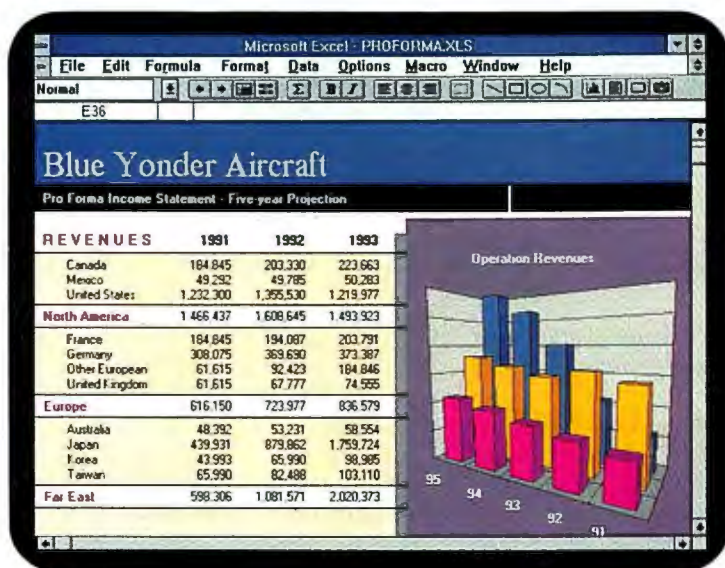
Microsoft Excel - PROFORMA.XLS

File Edit Formula Format Data Options Macro Window Help

Normal

E36

Blue Yonder Aircraft

Pro Forma Income Statement - Five-year Projection

| REVENUES | 1991 | 1992 | 1993 |
|---|---|---|---|
| Canada | 184,845 | 203,330 | 223,663 |
| Mexico | 49,292 | 49,785 | 50,283 |
| United States | 1,232,300 | 1,355,530 | 1,219,977 |
| North America | 1,466,437 | 1,608,645 | 1,493,923 |
| France | 184,845 | 194,087 | 203,791 |
| Germany | 308,075 | 369,690 | 373,387 |
| Other European | 61,615 | 92,423 | 184,846 |
| United Kingdom | 61,615 | 67,777 | 74,555 |
| Europe | 616,150 | 723,977 | 836,579 |
| Australia | 48,392 | 53,231 | 58,554 |
| Japan | 439,931 | 879,862 | 1,759,724 |
| Korea | 43,993 | 65,990 | 98,985 |
| Taiwan | 65,990 | 82,488 | 103,110 |
| Far East | 598,306 | 1,081,571 | 2,020,373 |

Operation Revenues

95
94
93
92
91